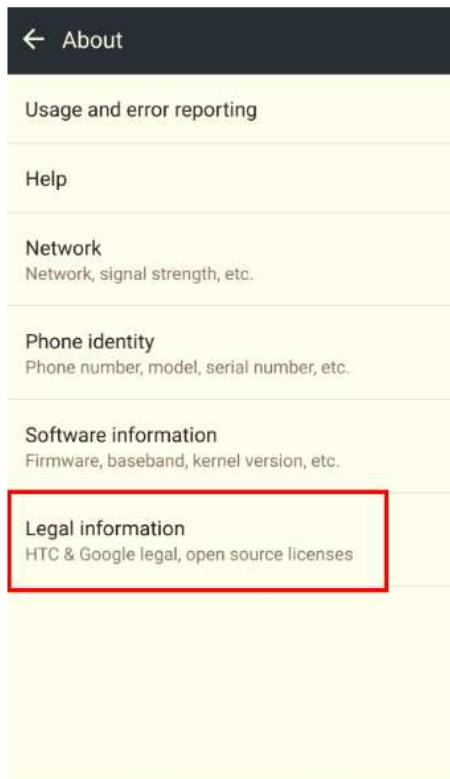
About

Usage and error reporting

Help

Network
Network, signal strength, etc.

Phone identity
Phone number, model, serial number, etc.

Software information
Firmware, baseband, kernel version, etc.

Legal information
HTC & Google legal, open source licenses